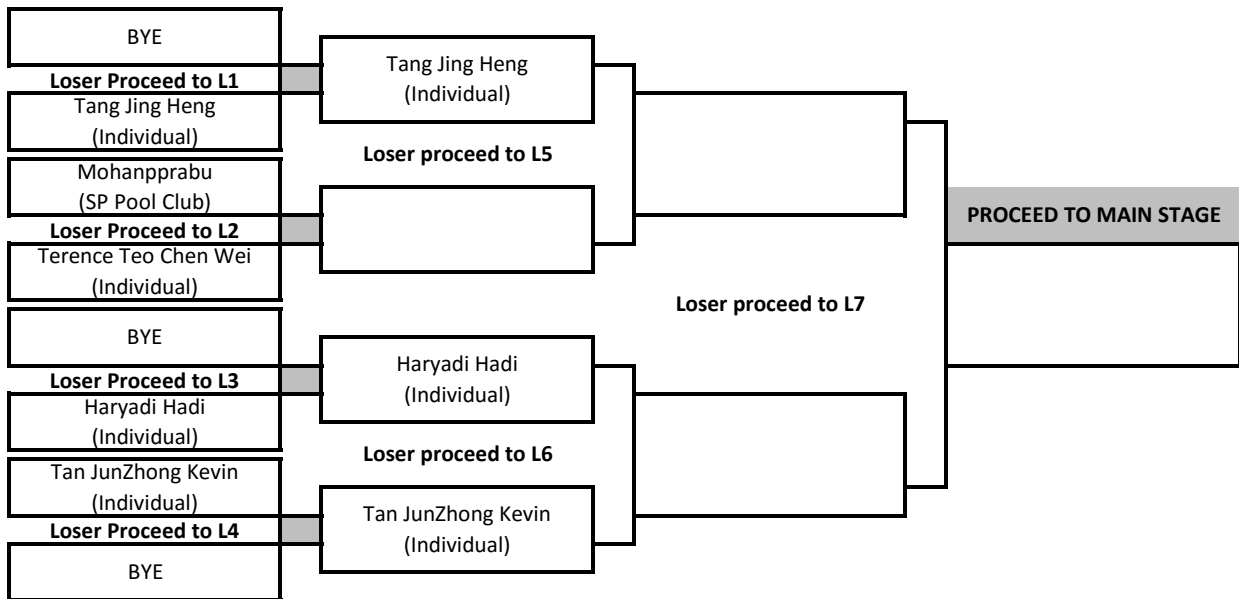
BYE

Loser Proceed to L1

Tang Jing Heng (Individual)

Mohanpprabu (SP Pool Club)

Loser Proceed to L2

Terence Teo Chen Wei (Individual)

BYE

Loser Proceed to L3

Haryadi Hadi (Individual)

Tan JunZhong Kevin (Individual)

Loser Proceed to L4

BYE

Tang Jing Heng (Individual)

Loser proceed to L5

Haryadi Hadi (Individual)

Loser proceed to L6

Tan JunZhong Kevin (Individual)

Loser proceed to L7

PROCEED TO MAIN STAGE